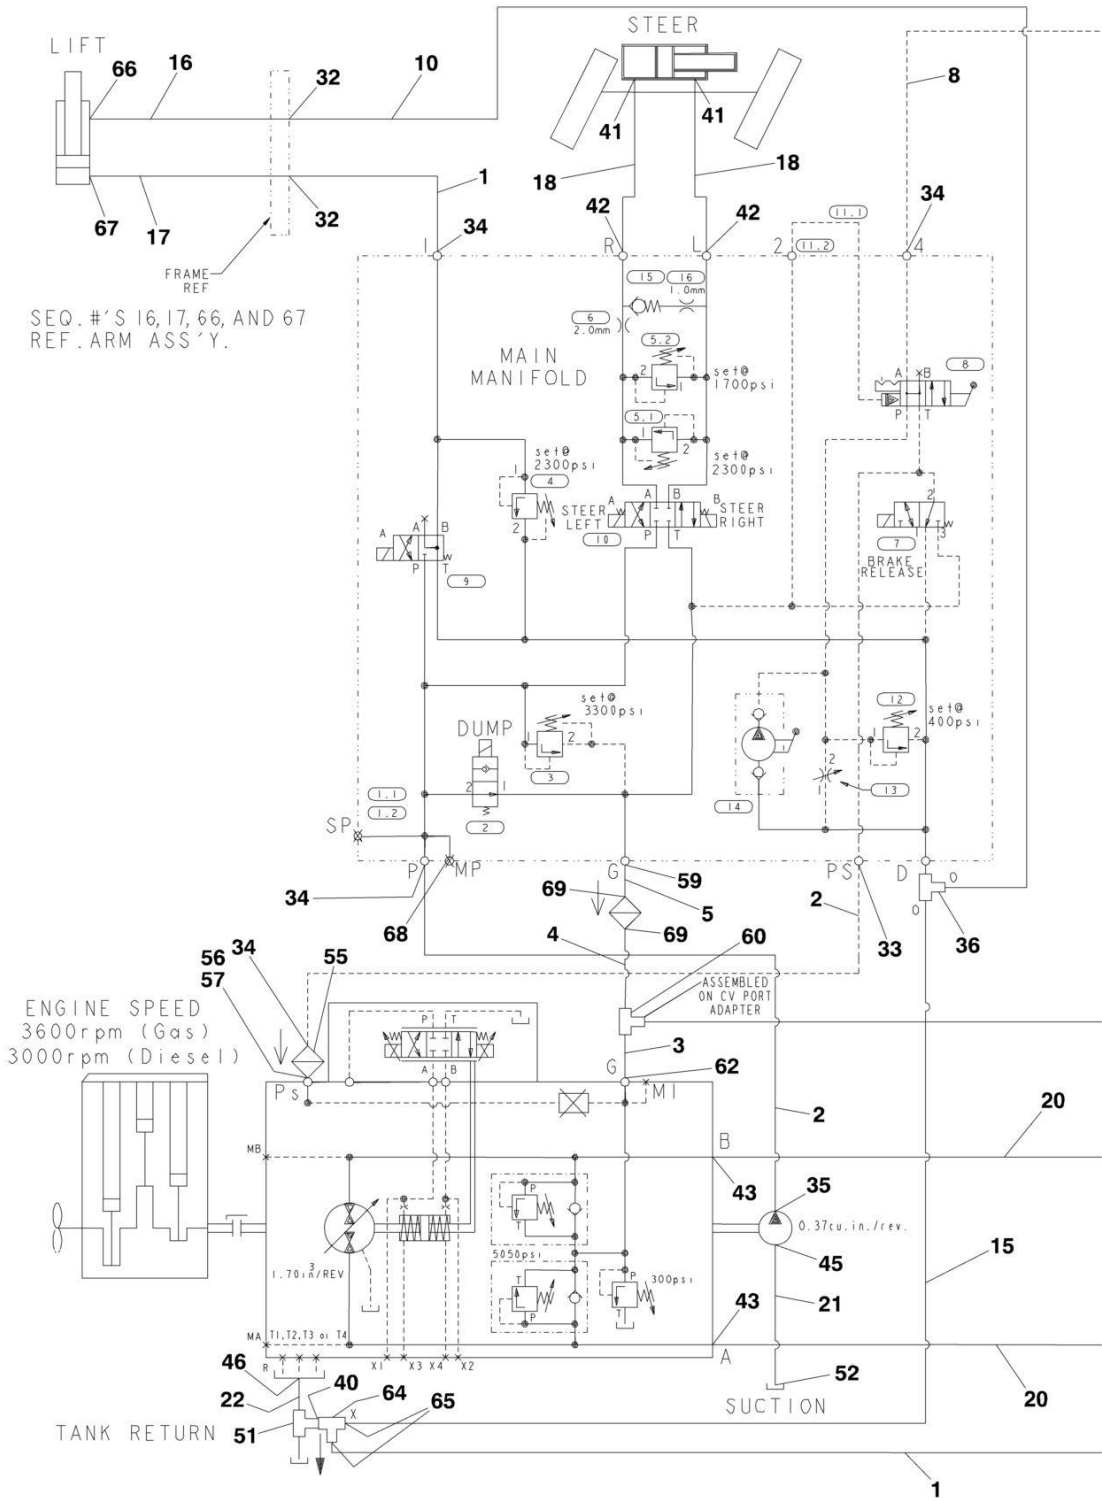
LIFT
66
16
32
10
67
17
32
FRAME REF
SEQ. #'S 16, 17, 66, AND 67 REF. ARM ASS'Y.
STEER
41
41
18
18
1
42
42
34
I
R
L
2
11.1
11.2
34
4
8
15
16
1.0mm
6
2.0mm
MAIN MANIFOLD
5.2
set@ 1700psi
5.1
set@ 2300psi
A
B
8
P
T
set@ 2300psi
4
STEER LEFT
A
B
STEER RIGHT
10
P
T
7
BRAKE RELEASE
A
B
P
T
9
set@ 3300psi
3
DUMP
2
set@ 400psi
12
14
13
1.1
1.2
SP
P
MP
G
PS
D
34
68
69
59
5
69
4
2
33
36
60
ASSEMBLED ON CV PORT ADAPTER
56
34
55
57
ENGINE SPEED 3600rpm (Gas) 3000rpm (Diesel)
Ps
A
B
3
G
62
MI
2
20
MB
B
43
35
0.37cu.in./rev.
45
$1.70in^3/REV$
5050psi
300psi
43
21
15
MA
T1,T2,T3 or T4
A
20
R
X1
X3
X4
X2
46
22
40
64
X
65
52
SUCTION
TANK RETURN
51
1